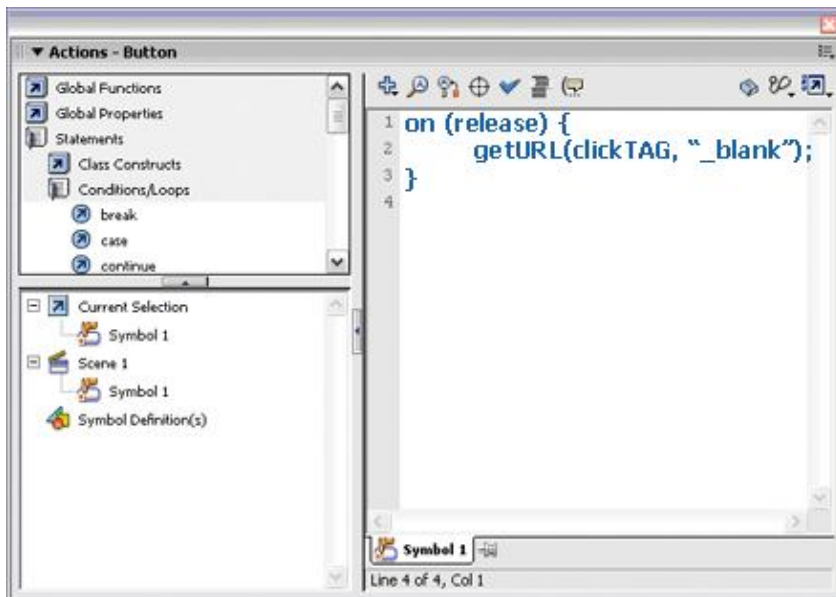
▼ Actions - Button

Global Functions
Global Properties
Statements
Class Constructs
Conditions/Loops
break
case
continue

Current Selection
Symbol 1
Scene 1
Symbol 1
Symbol Definition(s)

1 on (release) {
2 getURL(clickTAG, "_blank");
3 }
4

Symbol 1

Line 4 of 4, Col 1